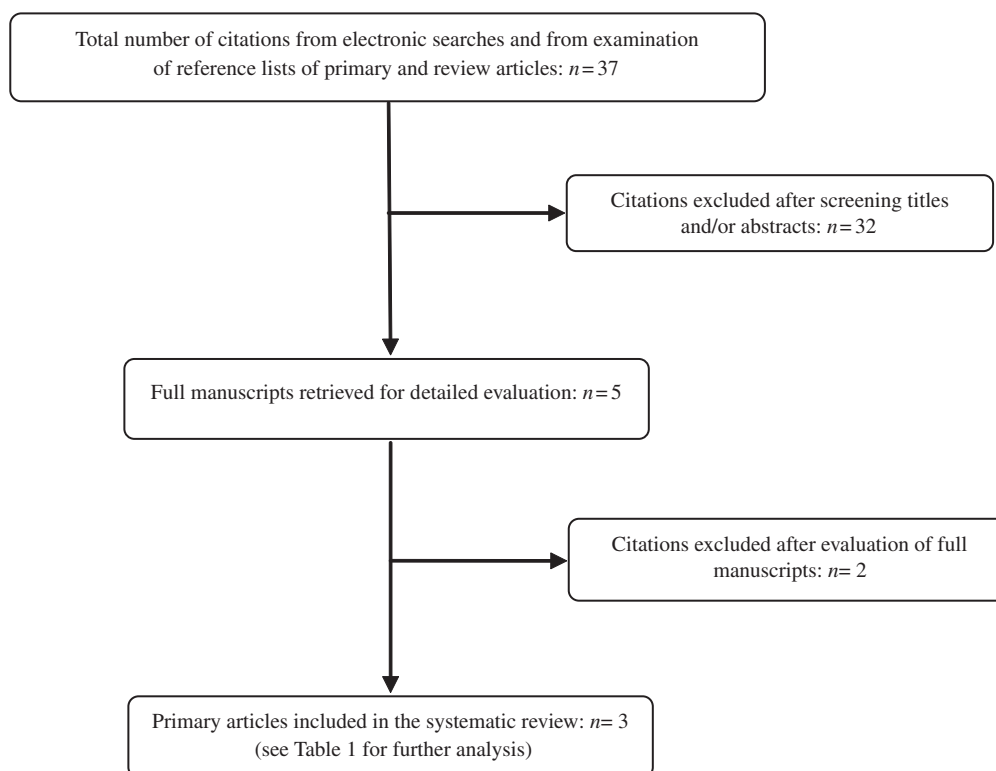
Total number of citations from electronic searches and from examination of reference lists of primary and review articles: $n = 37$

Citations excluded after screening titles and/or abstracts: $n = 32$

Full manuscripts retrieved for detailed evaluation: $n = 5$

Citations excluded after evaluation of full manuscripts: $n = 2$

Primary articles included in the systematic review: $n = 3$ (see Table 1 for further analysis)